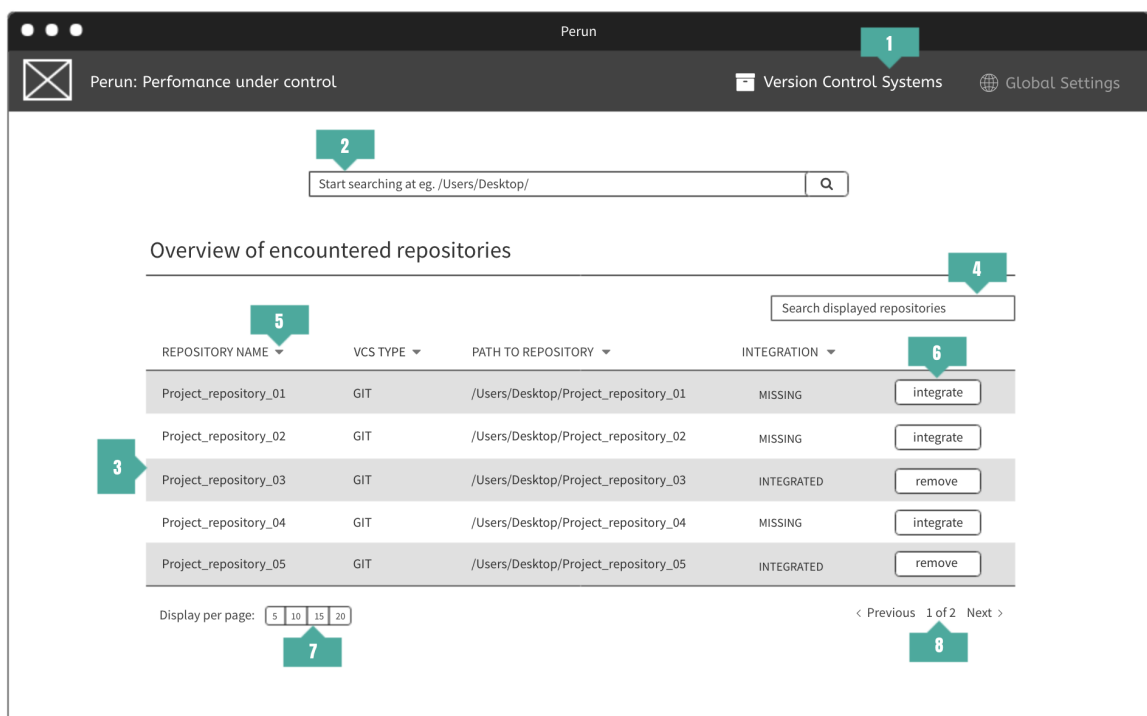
Perun

Perun: Perfomance under control

1

Version Control Systems

Global Settings

2

Start searching at eg. /Users/Desktop/

Overview of encountered repositories

4

Search displayed repositories

5

6

| REPOSITORY NAME | VCS TYPE | PATH TO REPOSITORY | INTEGRATION | |
|---|---|---|---|---|
| Project_repository_01 | GIT | /Users/Desktop/Project_repository_01 | MISSING | integrate |
| Project_repository_02 | GIT | /Users/Desktop/Project_repository_02 | MISSING | integrate |
| Project_repository_03 | GIT | /Users/Desktop/Project_repository_03 | INTEGRATED | remove |
| Project_repository_04 | GIT | /Users/Desktop/Project_repository_04 | MISSING | integrate |
| Project_repository_05 | GIT | /Users/Desktop/Project_repository_05 | INTEGRATED | remove |

3

Display per page: 5 10 15 20

7

‹ Previous 1 of 2 Next ›

8